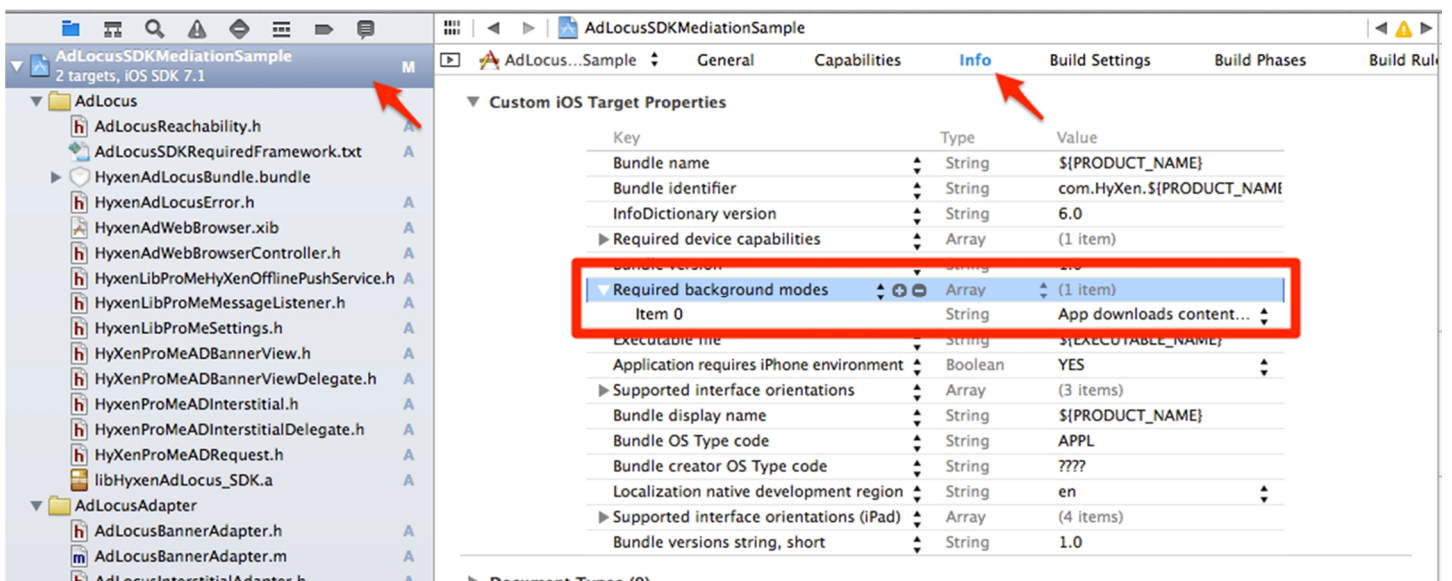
AdLocusSDKMediationSample
2 targets, iOS SDK 7.1
M
AdLocus
AdLocusReachability.h A
AdLocusSDKRequiredFramework.txt A
HyxenAdLocusBundle.bundle
HyxenAdLocusError.h A
HyxenAdWebBrowser.xib A
HyxenAdWebBrowserController.h A
HyxenLibProMeHyXenOfflinePushService.h A
HyxenLibProMeMessageListener.h A
HyxenLibProMeSettings.h A
HyXenProMeADBannerView.h A
HyXenProMeADBannerViewDelegate.h A
HyxenProMeADInterstitial.h A
HyxenProMeADInterstitialDelegate.h A
HyXenProMeADRequest.h A
libHyxenAdLocus_SDK.a A
AdLocusAdapter
AdLocusBannerAdapter.h A
AdLocusBannerAdapter.m A
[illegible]

AdLocusSDKMediationSample

AdLocus...Sample General Capabilities Info Build Settings Build Phases Build Rul

Custom iOS Target Properties

| Key | Type | Value |
|---|---|---|
| Bundle name | String | ${PRODUCT_NAME} |
| Bundle identifier | String | com.HyXen.${PRODUCT_NAME |
| InfoDictionary version | String | 6.0 |
| Required device capabilities | Array | (1 item) |
| Bundle version | String | 1.0 |
| Required background modes | Array | (1 item) |
| Item 0 | String | App downloads content... |
| Executable file | String | ${EXECUTABLE_NAME} |
| Application requires iPhone environment | Boolean | YES |
| Supported interface orientations | Array | (3 items) |
| Bundle display name | String | ${PRODUCT_NAME} |
| Bundle OS Type code | String | APPL |
| Bundle creator OS Type code | String | ???? |
| Localization native development region | String | en |
| Supported interface orientations (iPad) | Array | (4 items) |
| Bundle versions string, short | String | 1.0 |

Document Types (0)